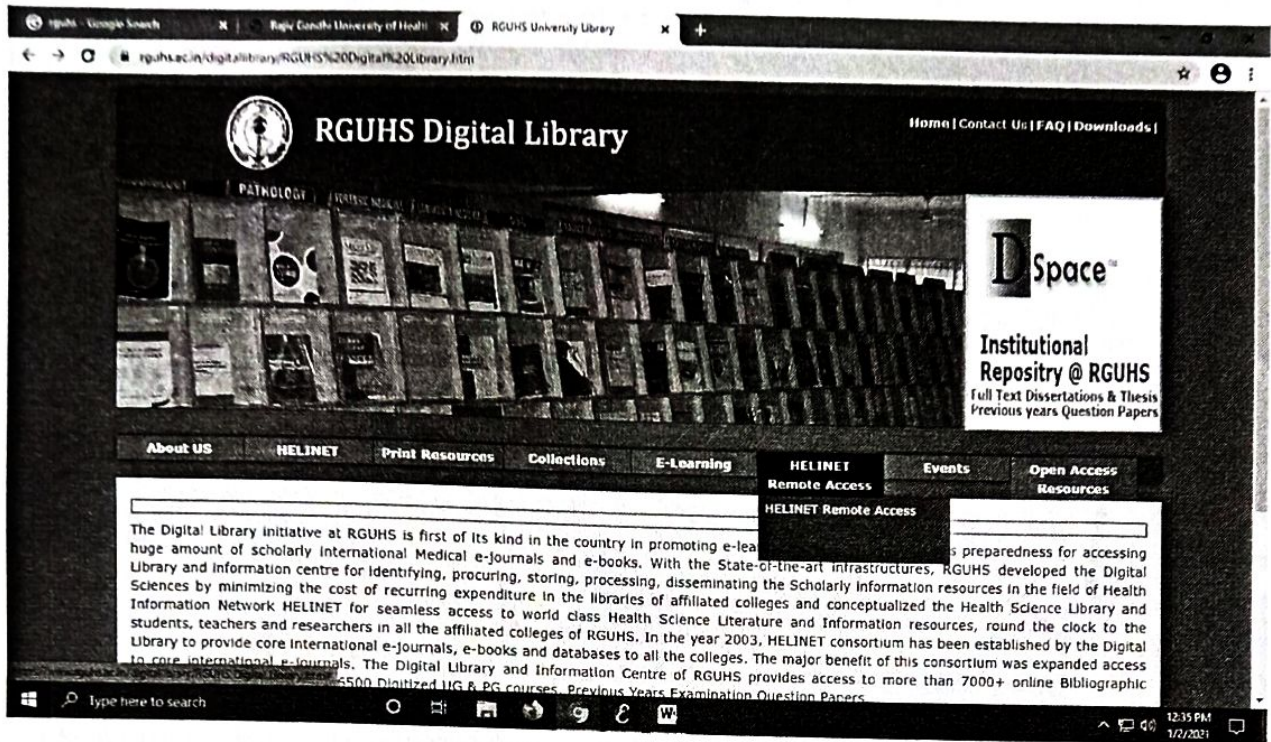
rguhs - Google Search | Rajiv Gandhi University of Healt | RGUHS University Library

rguhs.ac.in/digitallibrary/RGUHS%20Digital%20Library.html

RGUHS Digital Library

Home | Contact Us | FAQ | Downloads |

PATHOLOGY

DSpace

Institutional Repository @ RGUHS
Full Text Dissertations & Thesis
Previous years Question Papers

About US | HELINET | Print Resources | Collections | E-Learning | HELINET Remote Access | Events | Open Access Resources

HELINET Remote Access

The Digital Library initiative at RGUHS is first of its kind in the country in promoting e-lea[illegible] preparedness for accessing huge amount of scholarly international Medical e-journals and e-books. With the State-of-the-art infrastructures, RGUHS developed the Digital Library and Information centre for identifying, procuring, storing, processing, disseminating the Scholarly information resources in the field of Health Sciences by minimizing the cost of recurring expenditure in the libraries of affiliated colleges and conceptualized the Health Science Library and Information Network HELINET for seamless access to world class Health Science Literature and Information resources, round the clock to the students, teachers and researchers in all the affiliated colleges of RGUHS. In the year 2003, HELINET consortium has been established by the Digital Library to provide core international e-journals, e-books and databases to all the colleges. The major benefit of this consortium was expanded access to core international e-journals. The Digital Library and Information Centre of RGUHS provides access to more than 7000+ online Bibliographic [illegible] 6500 Digitized UG & PG courses, Previous Years Examination Question Papers

Type here to search

12:35 PM
1/2/2021